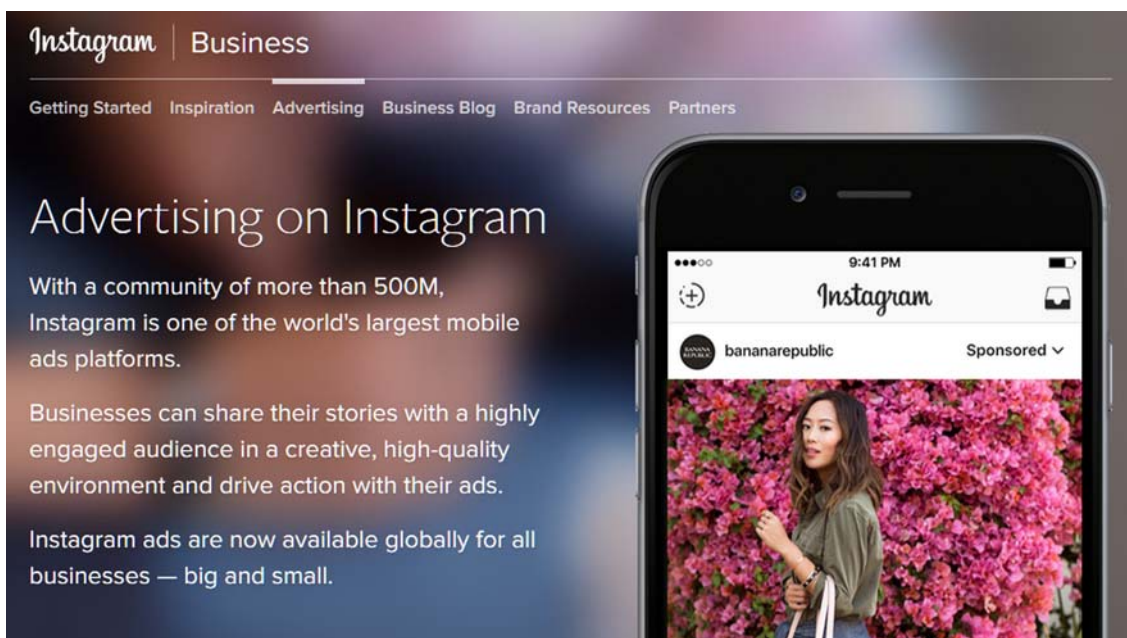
Instagram | Business

Getting Started Inspiration Advertising Business Blog Brand Resources Partners

Advertising on Instagram

With a community of more than 500M, Instagram is one of the world's largest mobile ads platforms.

Businesses can share their stories with a highly engaged audience in a creative, high-quality environment and drive action with their ads.

Instagram ads are now available globally for all businesses — big and small.

9:41 PM

Instagram

BANANA REPUBLIC

bananarepublic

Sponsored